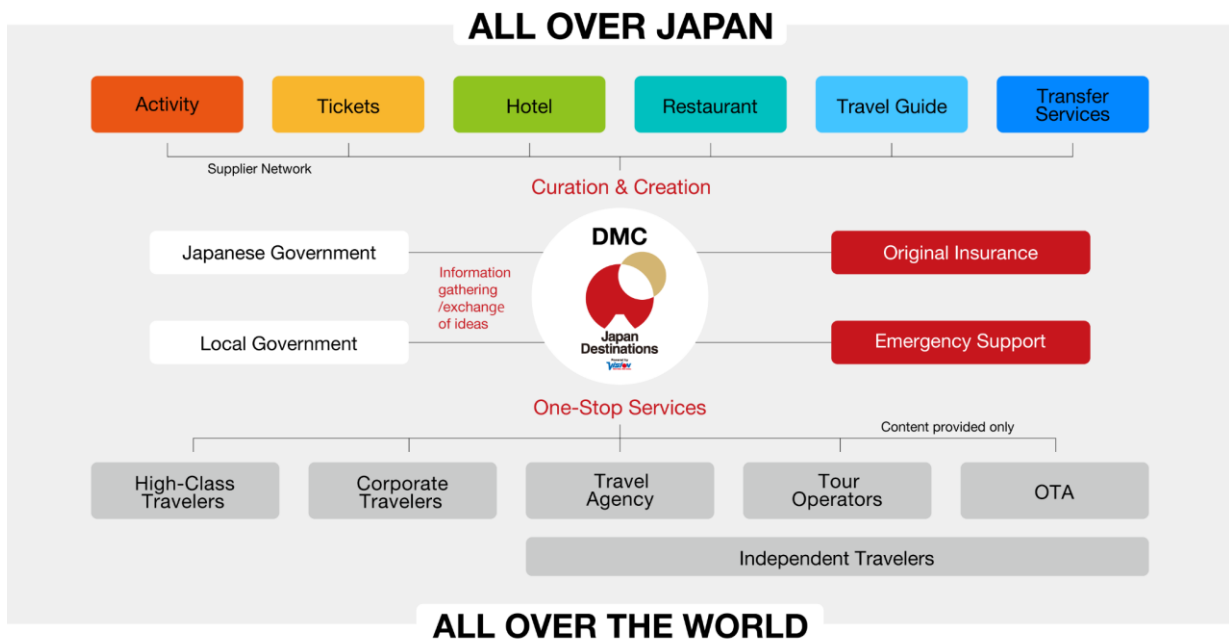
ALL OVER JAPAN

Activity

Tickets

Hotel

Restaurant

Travel Guide

Transfer Services

Supplier Network

Curation & Creation

Japanese Government

Information gathering /exchange of ideas

Local Government

DMC

Japan Destinations

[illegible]

Original Insurance

Emergency Support

One-Stop Services

Content provided only

High-Class Travelers

Corporate Travelers

Travel Agency

Tour Operators

OTA

Independent Travelers

ALL OVER THE WORLD